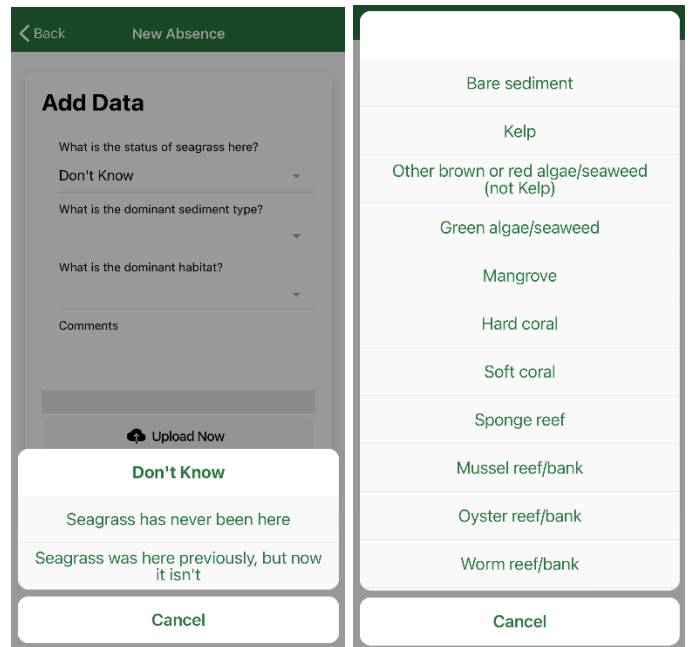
Back

New Absence

Add Data

What is the status of seagrass here?

Don't Know

What is the dominant sediment type?

What is the dominant habitat?

Comments

Upload Now

Don't Know

Seagrass has never been here

Seagrass was here previously, but now it isn't

Cancel

Bare sediment

Kelp

Other brown or red algae/seaweed (not Kelp)

Green algae/seaweed

Mangrove

Hard coral

Soft coral

Sponge reef

Mussel reef/bank

Oyster reef/bank

Worm reef/bank

Cancel